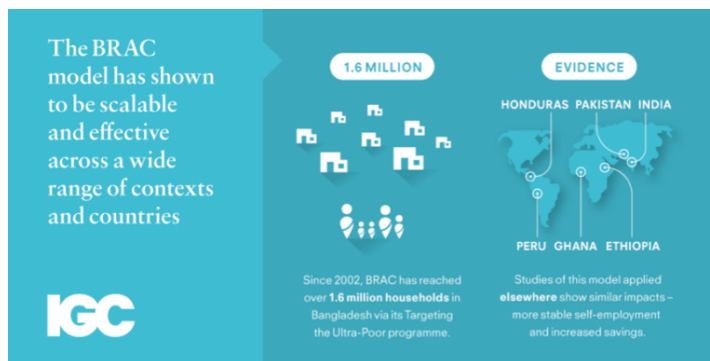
The BRAC model has shown to be scalable and effective across a wide range of contexts and countries

IGC

1.6 MILLION

Since 2002, BRAC has reached over **1.6 million households** in Bangladesh via its Targeting the Ultra-Poor programme.

EVIDENCE

HONDURAS PAKISTAN INDIA

PERU GHANA ETHIOPIA

Studies of this model applied **elsewhere** show similar impacts – more stable self-employment and increased savings.